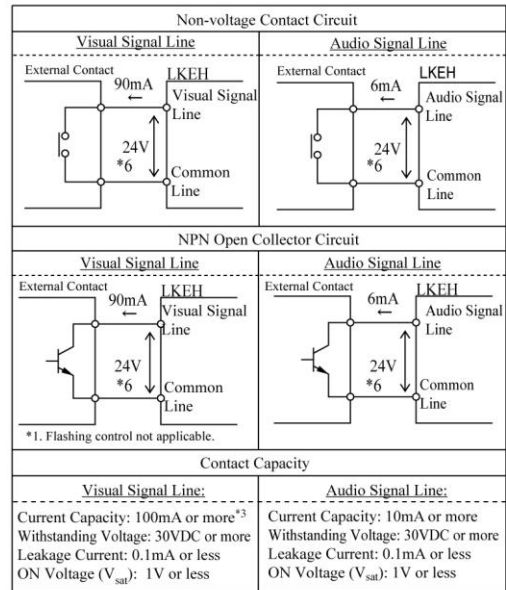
Non-voltage Contact Circuit

| Visual Signal Line | Audio Signal Line |
|---|---|
| External Contact, 90mA, LKEH, Visual Signal Line, 24V \*6, Common Line | External Contact, 6mA, LKEH, Audio Signal Line, 24V \*6, Common Line |

NPN Open Collector Circuit

| Visual Signal Line | Audio Signal Line |
|---|---|
| External Contact, 90mA, LKEH, Visual Signal Line, 24V \*6, Common Line | External Contact, 6mA, LKEH, Audio Signal Line, 24V \*6, Common Line |

\*1. Flashing control not applicable.

Contact Capacity

| Visual Signal Line: | Audio Signal Line: |
|---|---|
| Current Capacity: 100mA or more$^{*3}$ | Current Capacity: 10mA or more |
| Withstanding Voltage: 30VDC or more | Withstanding Voltage: 30VDC or more |
| Leakage Current: 0.1mA or less | Leakage Current: 0.1mA or less |
| ON Voltage ($V_{sat}$): 1V or less | ON Voltage ($V_{sat}$): 1V or less |